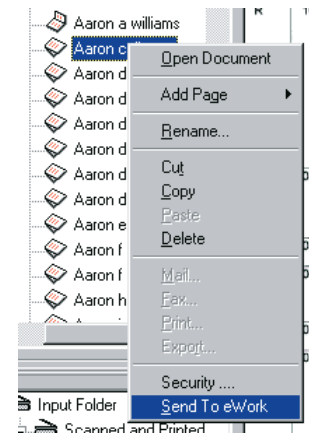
Aaron a williams
Aaron c
Aaron d
Aaron d
Aaron d
Aaron d
Aaron d
Aaron d
Aaron e
Aaron f
Aaron f
Aaron h

Open Document
Add Page
Rename...
Cut
Copy
Paste
Delete
Mail...
Fax...
Print...
Export...
Security ....
Send To eWork

Input Folder
Scanned and Printed